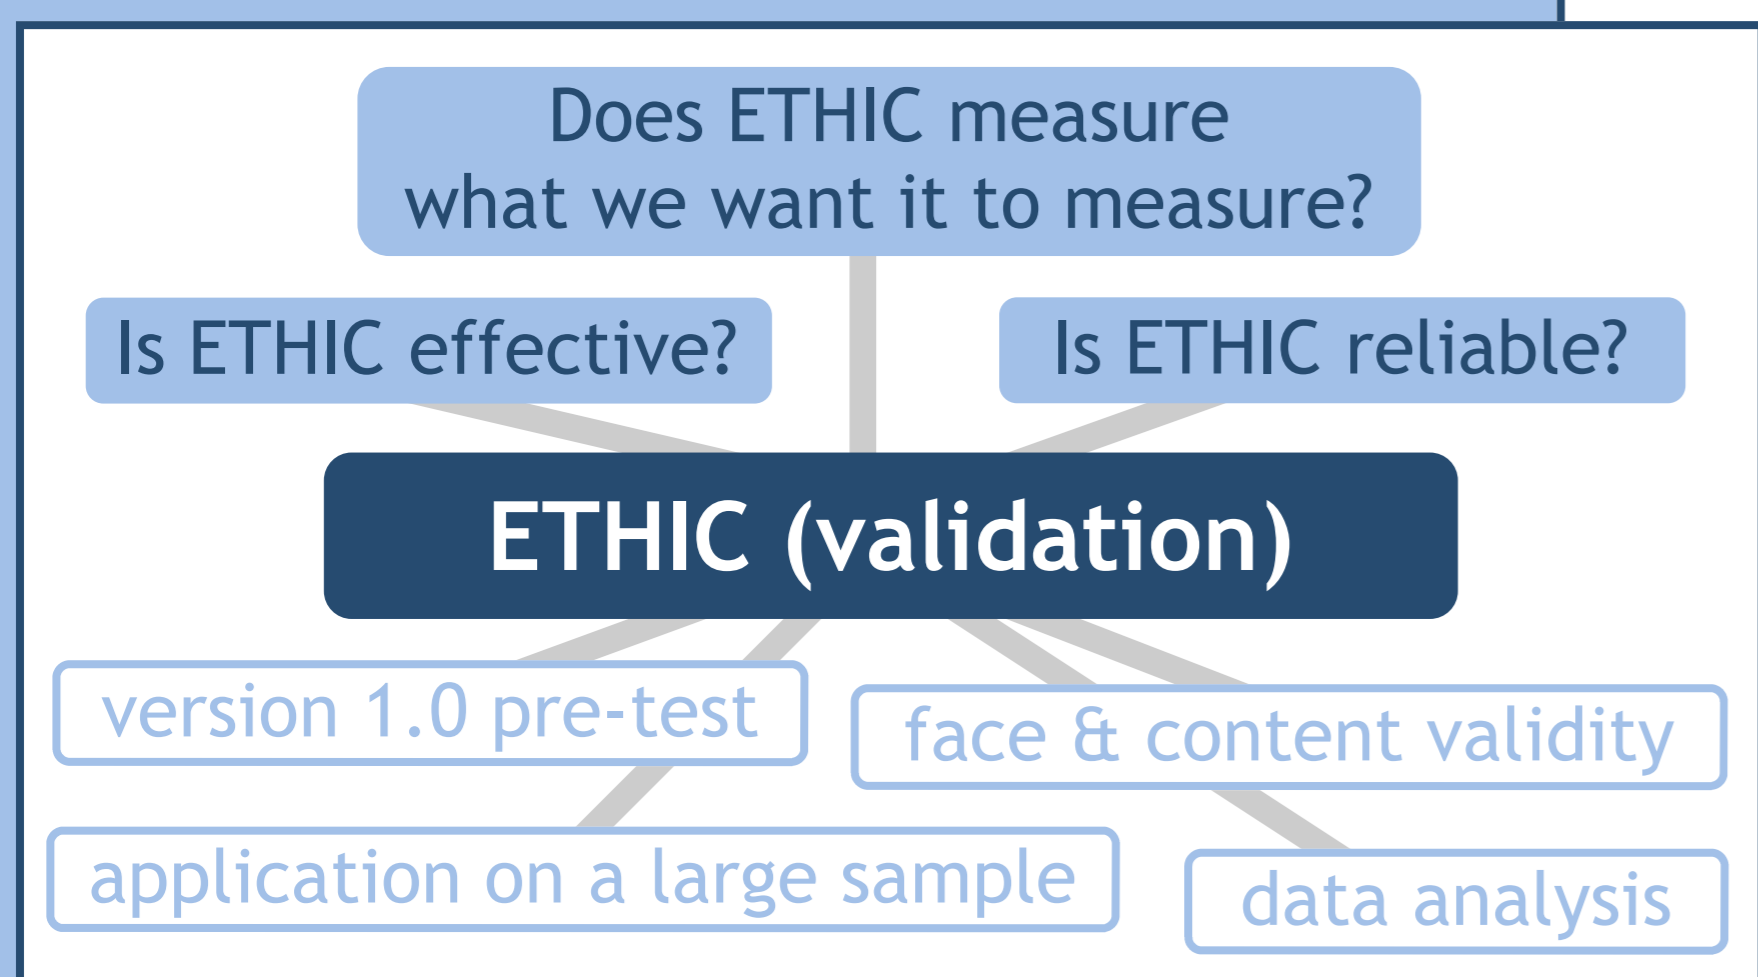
Does ETHIC measure what we want it to measure?

Is ETHIC effective?

Is ETHIC reliable?

ETHIC (validation)

version 1.0 pre-test

face & content validity

application on a large sample

data analysis